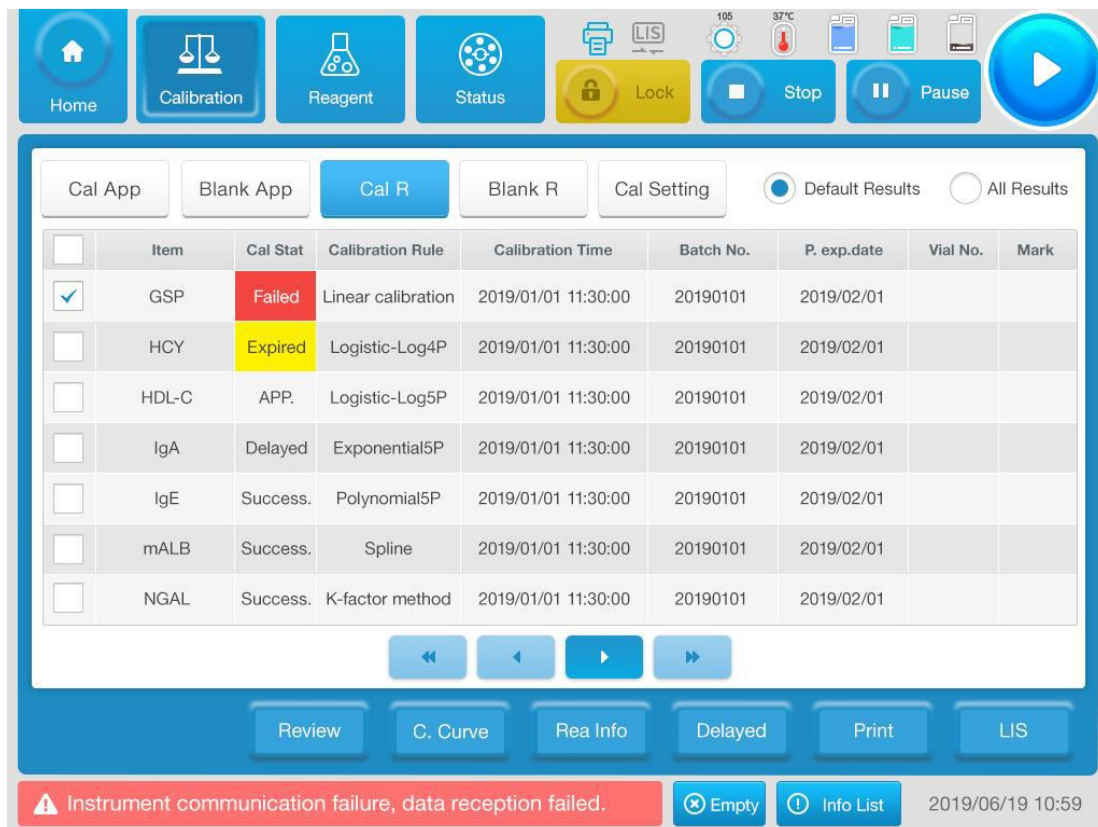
Home
Calibration
Reagent
Status
LIS
105
37℃
Lock
Stop
Pause

Cal App
Blank App
Cal R
Blank R
Cal Setting
Default Results
All Results

| | Item | Cal Stat | Calibration Rule | Calibration Time | Batch No. | P. exp.date | Vial No. | Mark |
|---|---|---|---|---|---|---|---|---|
| ✓ | GSP | Failed | Linear calibration | 2019/01/01 11:30:00 | 20190101 | 2019/02/01 | | |
| | HCY | Expired | Logistic-Log4P | 2019/01/01 11:30:00 | 20190101 | 2019/02/01 | | |
| | HDL-C | APP. | Logistic-Log5P | 2019/01/01 11:30:00 | 20190101 | 2019/02/01 | | |
| | IgA | Delayed | Exponential5P | 2019/01/01 11:30:00 | 20190101 | 2019/02/01 | | |
| | IgE | Success. | Polynomial5P | 2019/01/01 11:30:00 | 20190101 | 2019/02/01 | | |
| | mALB | Success. | Spline | 2019/01/01 11:30:00 | 20190101 | 2019/02/01 | | |
| | NGAL | Success. | K-factor method | 2019/01/01 11:30:00 | 20190101 | 2019/02/01 | | |

Review
C. Curve
Rea Info
Delayed
Print
LIS

Instrument communication failure, data reception failed.
Empty
Info List
2019/06/19 10:59